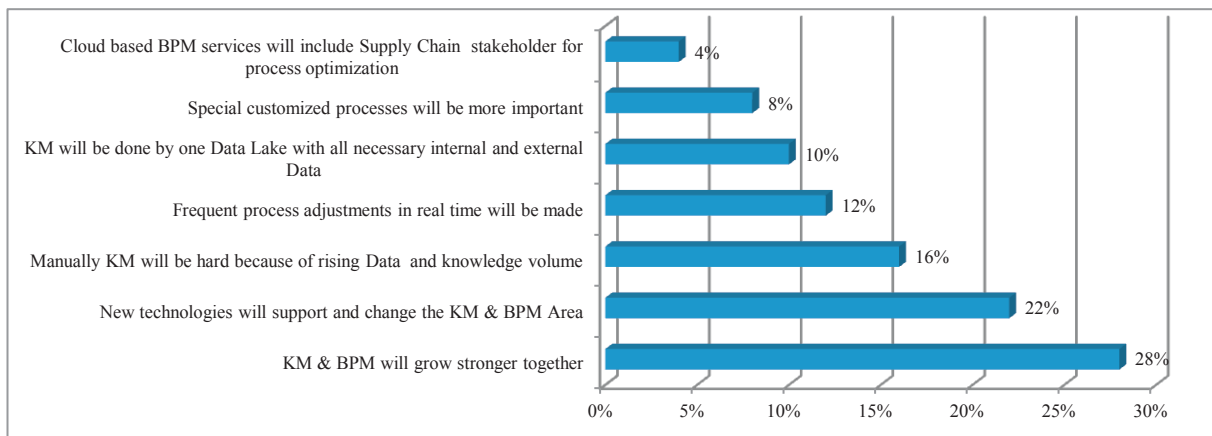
Cloud based BPM services will include Supply Chain stakeholder for process optimization
4%

Special customized processes will be more important
8%

KM will be done by one Data Lake with all necessary internal and external Data
10%

Frequent process adjustments in real time will be made
12%

Manually KM will be hard because of rising Data and knowledge volume
16%

New technologies will support and change the KM & BPM Area
22%

KM & BPM will grow stronger together
28%

0% 5% 10% 15% 20% 25% 30%